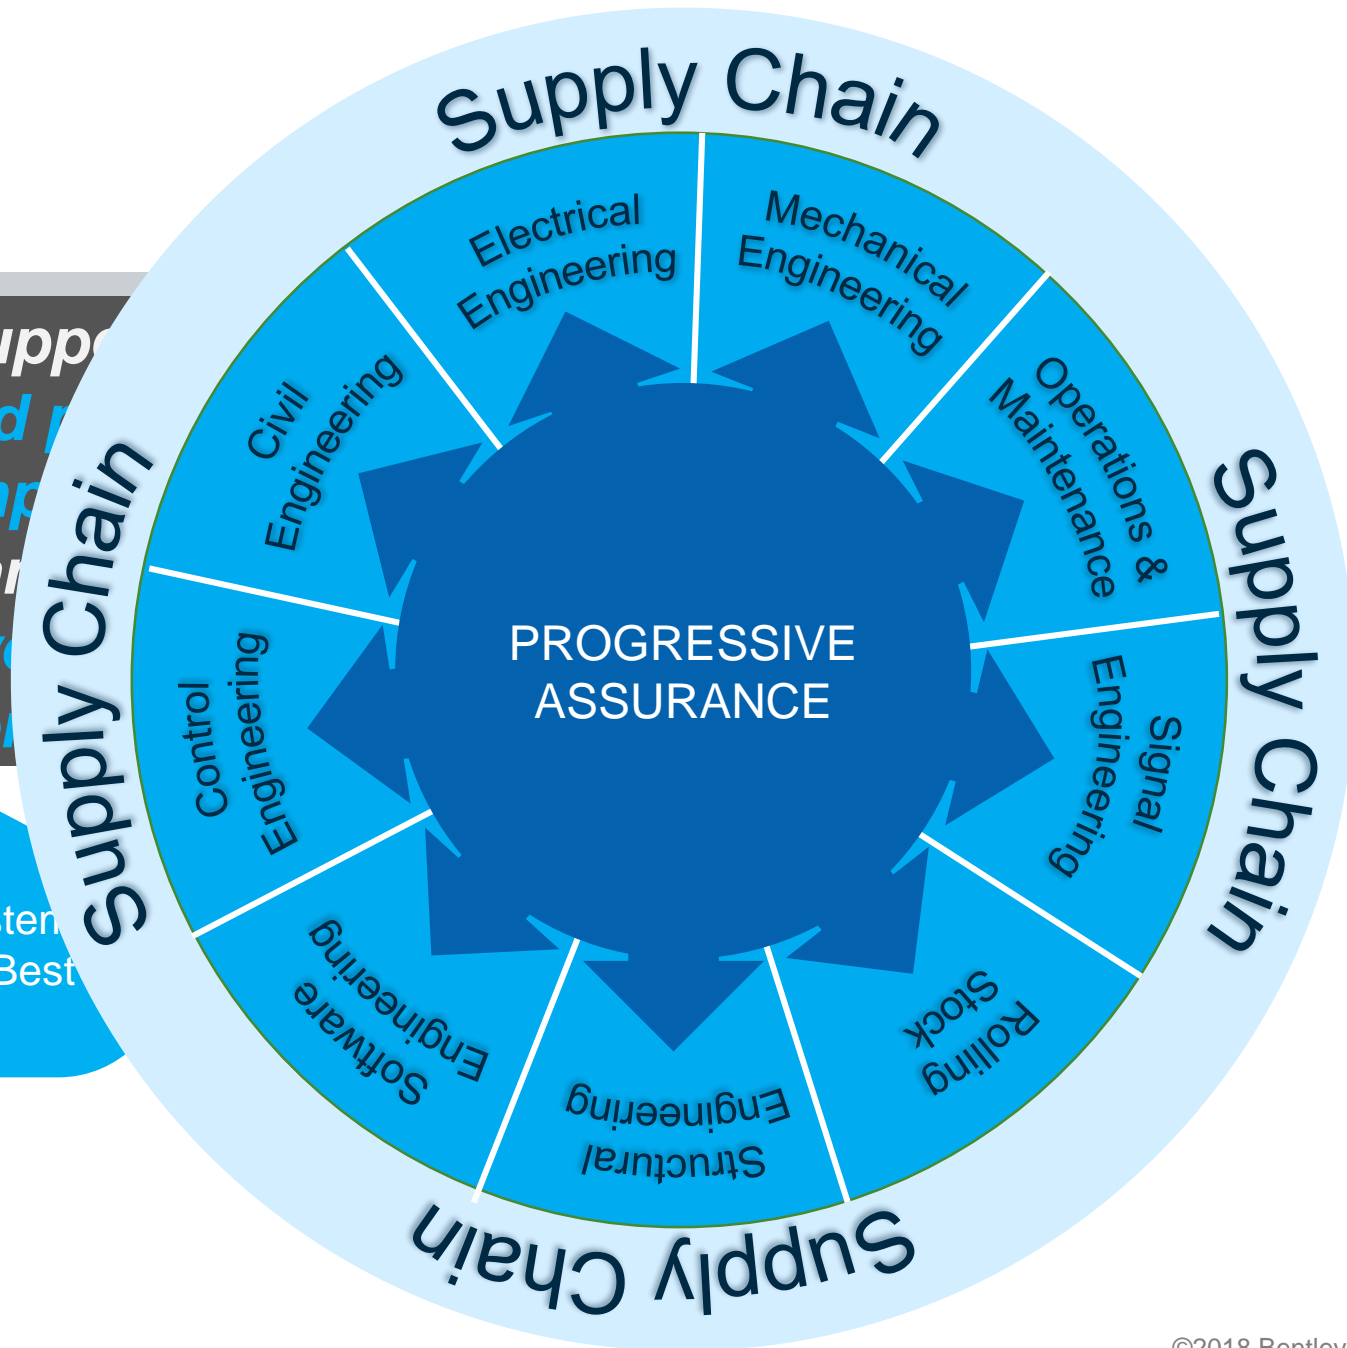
Supply Chain

Supply Chain

Supply Chain

Supply Chain

Electrical Engineering

Mechanical Engineering

Operations & Maintenance

Signal Engineering

Rolling Stock

Structural Engineering

Software Engineering

Control Engineering

Civil Engineering

PROGRESSIVE ASSURANCE

uppo

d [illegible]

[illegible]

ten

Best

©2018 Bentley